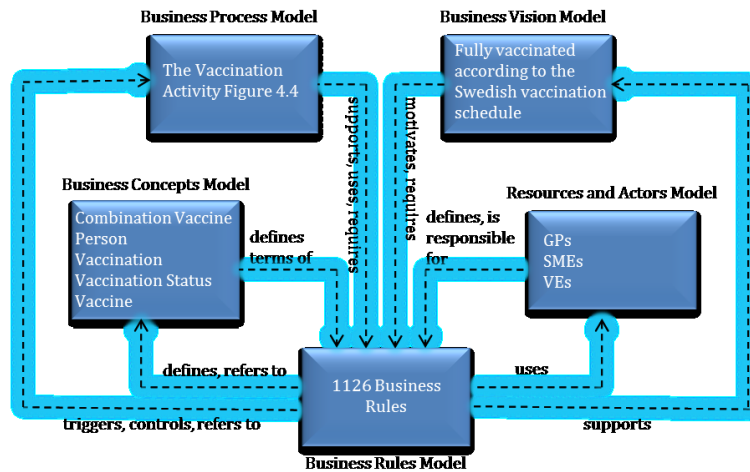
Business Process Model

The Vaccination Activity Figure 4.4

Business Vision Model

Fully vaccinated according to the Swedish vaccination schedule

supports, uses, requires

motivates, requires

Business Concepts Model

Combination Vaccine
Person
Vaccination
Vaccination Status
Vaccine

defines terms of

Resources and Actors Model

defines, is responsible for

GPs
SMEs
VEs

defines, refers to

1126 Business Rules

uses

triggers, controls, refers to

supports

Business Rules Model